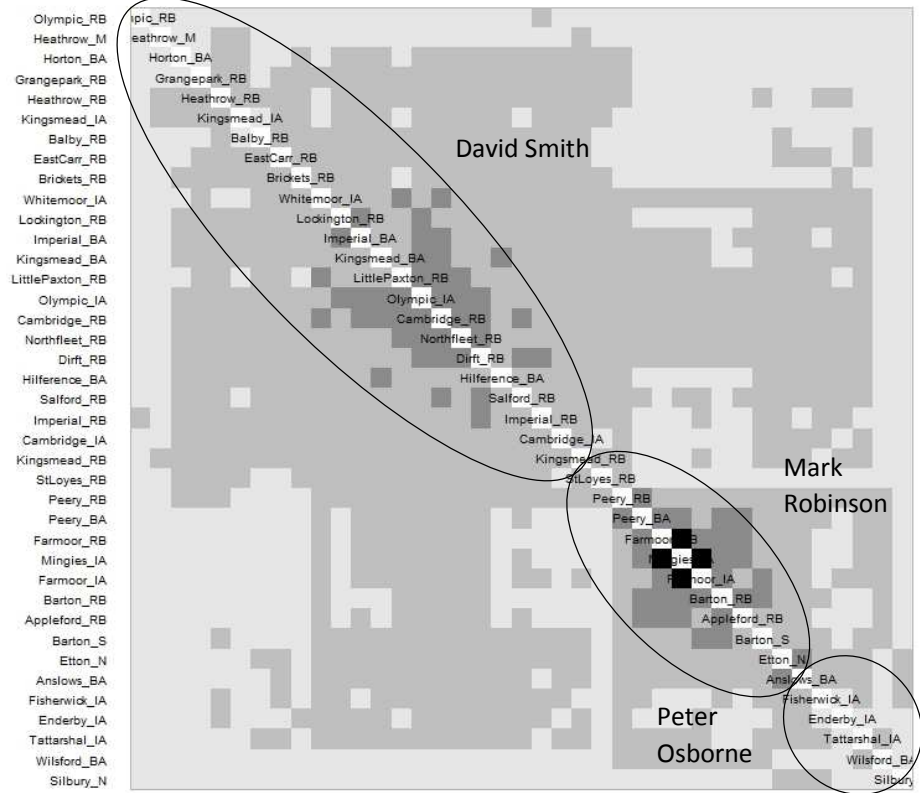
Olympic_RB
Heathrow_M
Horton_BA
Grangepark_RB
Heathrow_RB
Kingsmead_IA
Balby_RB
EastCarr_RB
Brickets_RB
Whitemoor_IA
Lockington_RB
Imperial_BA
Kingsmead_BA
LittlePaxton_RB
Olympic_IA
Cambridge_RB
Northfleet_RB
Dirft_RB
Hilference_BA
Salford_RB
Imperial_RB
Cambridge_IA
Kingsmead_RB
StLoyes_RB
Peery_RB
Peery_BA
Farmoor_RB
Mingies_IA
Farmoor_IA
Barton_RB
Appleford_RB
Barton_S
Etton_N
Anslows_BA
Fisherwick_IA
Enderby_IA
Tattarshal_IA
Wilsford_BA
Silbury_N

mpic_RB
eathrow_M
Horton_BA
Grangepark_RB
Heathrow_RB
Kingsmead_IA
Balby_RB
EastCarr_RB
Brickets_RB
Whitemoor_IA
Lockington_RB
Imperial_BA
Kingsmead_BA
LittlePaxton_RB
Olympic_IA
Cambridge_RB
Northfleet_RB
Dirft_RB
Hilference_BA
Salford_RB
Imperial_RB
Cambridge_IA
Kingsmead_RB
StLoyes_RB
Peery_RB
Peery_BA
Farmoor_RB
Mingies_IA
Farmoor_IA
Barton_RB
Appleford_RB
Barton_S
Etton_N
Anslows_BA
Fisherwick_IA
Enderby_IA
Tattarshal_IA
Wilsford_BA
Silbury

David Smith

Mark Robinson

Peter Osborne